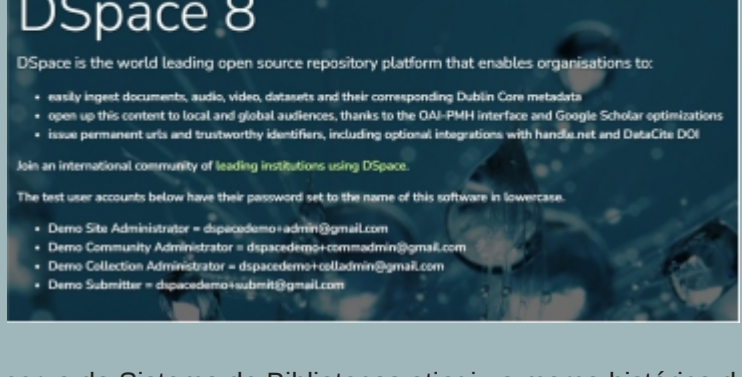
DSpace 8

DSpace is the world leading open source repository platform that enables organisations to:

- easily ingest documents, audio, video, datasets and their corresponding Dublin Core metadata
- open up this content to local and global audiences, thanks to the OAI-PMH interface and Google Scholar optimizations
- issue permanent urls and trustworthy identifiers, including optional integrations with handle.net and DataCite DOI

Join an international community of leading institutions using DSpace.

The test user accounts below have their password set to the name of this software in lowercase.

- Demo Site Administrator = dspacedemo+admin@gmail.com
- Demo Community Administrator = dspacedemo+commadmin@gmail.com
- Demo Collection Administrator = dspacedemo+colladmin@gmail.com
- Demo Submitter = dspacedemo+submit@gmail.com

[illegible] do Sistema de Bibliotecas atingiu a marca histórica d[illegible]